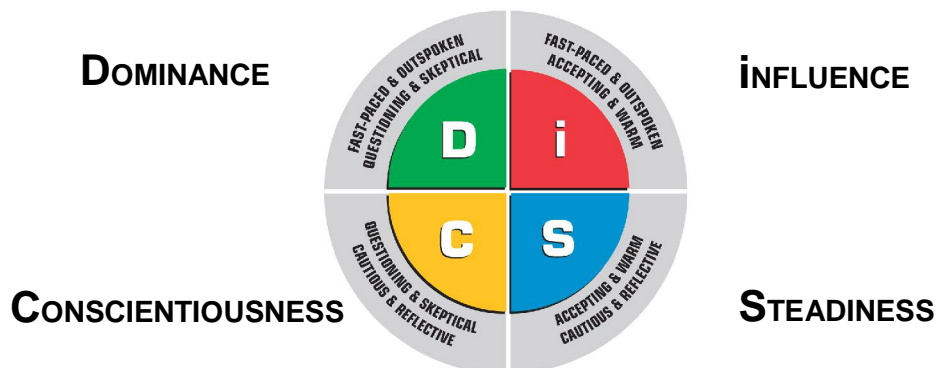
DOMINANCE

INFLUENCE

FAST-PACED & OUTSPOKEN
QUESTIONING & SKEPTICAL

FAST-PACED & OUTSPOKEN
ACCEPTING & WARM

D

i

C

S

QUESTIONING & SKEPTICAL
CAUTIOUS & REFLECTIVE

ACCEPTING & WARM
CAUTIOUS & REFLECTIVE

CONSCIENTIOUSNESS

STEADINESS